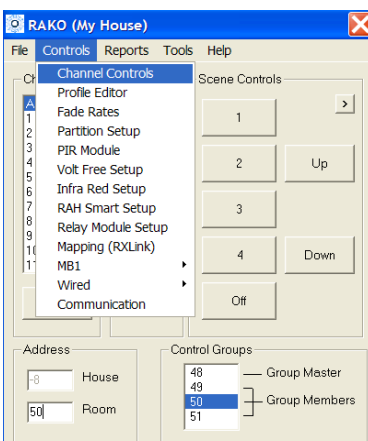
RAKO (My House)

File Controls Reports Tools Help

Channel Controls
Profile Editor
Fade Rates
Partition Setup
PIR Module
Volt Free Setup
Infra Red Setup
RAH Smart Setup
Relay Module Setup
Mapping (RXLink)
MB1
Wired
Communication

Ch
A
1
2
3
4
5
6
7
8
9
10
11

Scene Controls
>
1
2
Up
3
4
Down
Off

Address
8 House
50 Room

Control Groups
48
49
50
51
Group Master
Group Members